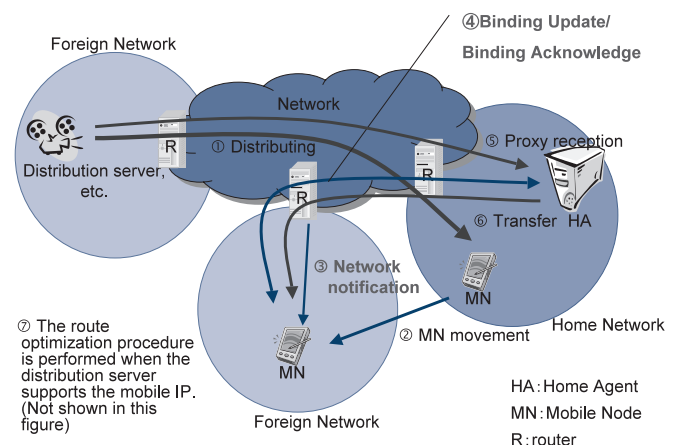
④Binding Update/
Binding Acknowledge

Foreign Network

Network

R

① Distributing

Distribution server, etc.

⑤ Proxy reception

R

R

⑥ Transfer HA

③ Network notification

MN

Home Network

⑦ The route optimization procedure is performed when the distribution server supports the mobile IP. (Not shown in this figure)

MN

② MN movement

Foreign Network

HA：Home Agent
MN：Mobile Node
R：router